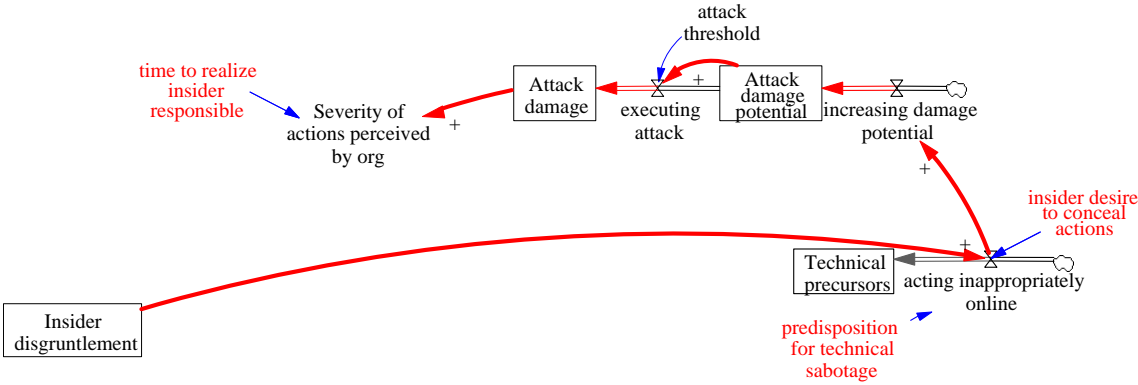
attack threshold

time to realize insider responsible

Severity of actions perceived by org

+

Attack damage

executing attack

+

Attack damage potential

increasing damage potential

+

insider desire to conceal actions

+

Technical precursors

acting inappropriately online

Insider disgruntlement

predisposition for technical sabotage